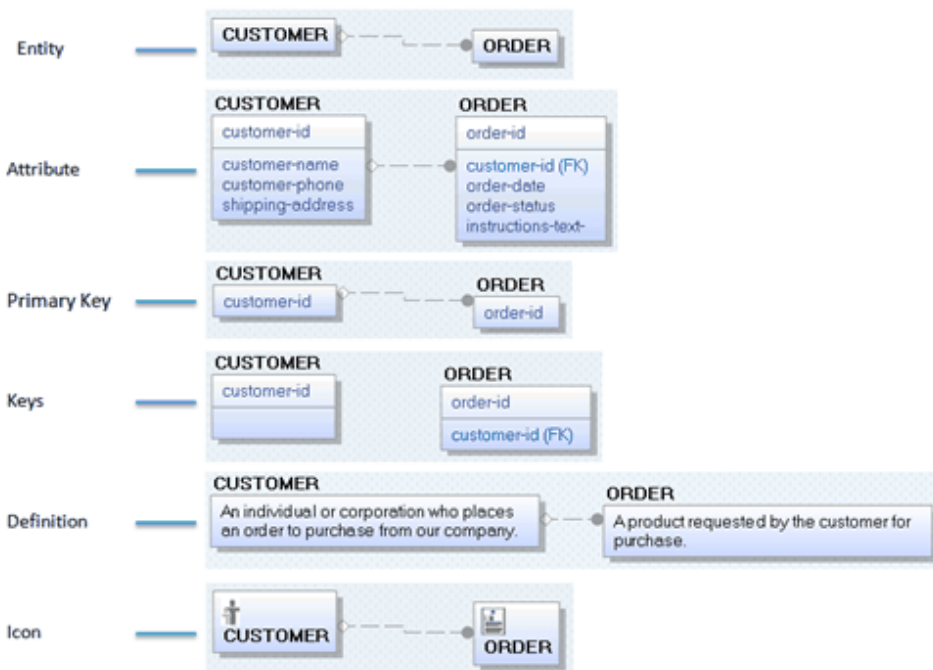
Entity

CUSTOMER

ORDER

Attribute

CUSTOMER

customer-id

customer-name
customer-phone
shipping-address

ORDER

order-id

customer-id (FK)
order-date
order-status
instructions-text-

Primary Key

CUSTOMER

customer-id

ORDER

order-id

Keys

CUSTOMER

customer-id

ORDER

order-id

customer-id (FK)

Definition

CUSTOMER

An individual or corporation who places an order to purchase from our company.

ORDER

A product requested by the customer for purchase.

Icon

CUSTOMER

ORDER